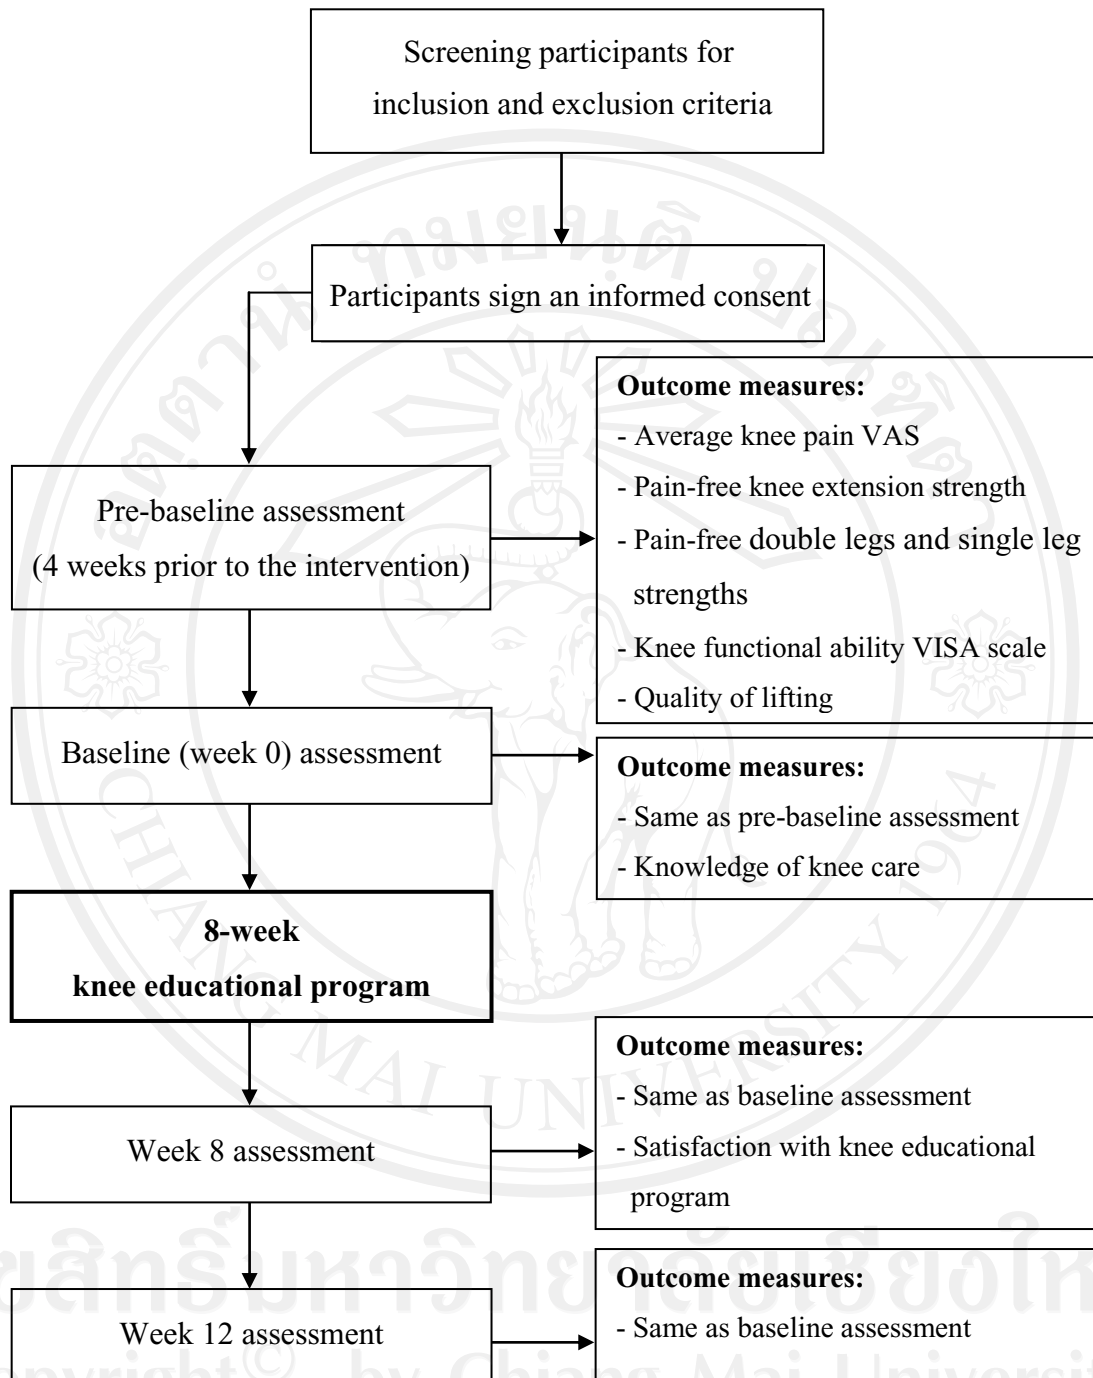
Screening participants for inclusion and exclusion criteria

Participants sign an informed consent

Pre-baseline assessment (4 weeks prior to the intervention)

**Outcome measures:**
- Average knee pain VAS
- Pain-free knee extension strength
- Pain-free double legs and single leg strengths
- Knee functional ability VISA scale
- Quality of lifting

Baseline (week 0) assessment

**Outcome measures:**
- Same as pre-baseline assessment
- Knowledge of knee care

**8-week knee educational program**

Week 8 assessment

**Outcome measures:**
- Same as baseline assessment
- Satisfaction with knee educational program

Week 12 assessment

**Outcome measures:**
- Same as baseline assessment

ลิขสิทธิ์มหาวิทยาลัยเชียงใหม่
Copyright© by Chiang Mai University

มหาวิทยาลัยเชียงใหม่
CHIANG MAI UNIVERSITY 1964